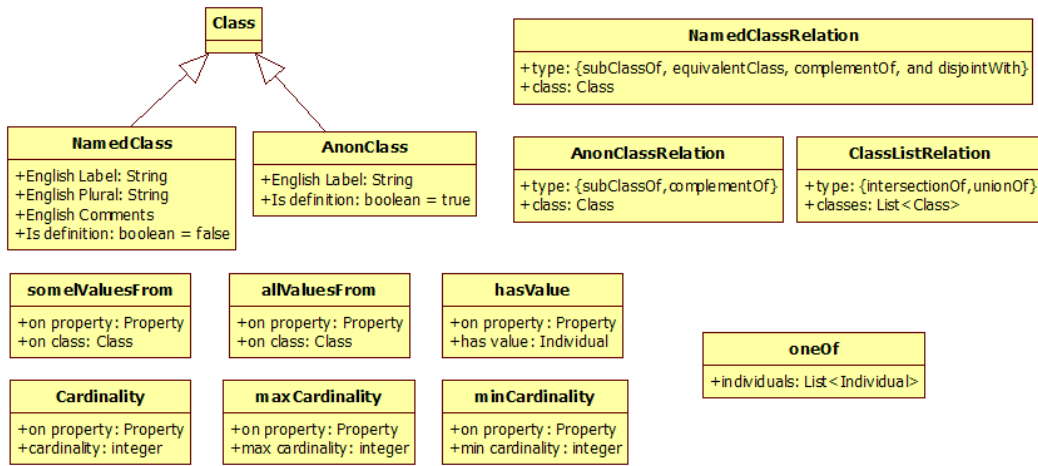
Class

NamedClassRelation

+type: {subClassOf, equivalentClass, complementOf, and disjointWith}
+class: Class

NamedClass

+English Label: String
+English Plural: String
+English Comments
+Is definition: boolean = false

AnonClass

+English Label: String
+Is definition: boolean = true

AnonClassRelation

+type: {subClassOf,complementOf}
+class: Class

ClassListRelation

+type: {intersectionOf,unionOf}
+classes: List<Class>

somelValuesFrom

+on property: Property
+on class: Class

allValuesFrom

+on property: Property
+on class: Class

hasValue

+on property: Property
+has value: Individual

oneOf

+individuals: List<Individual>

Cardinality

+on property: Property
+cardinality: integer

maxCardinality

+on property: Property
+max cardinality: integer

minCardinality

+on property: Property
+min cardinality: integer